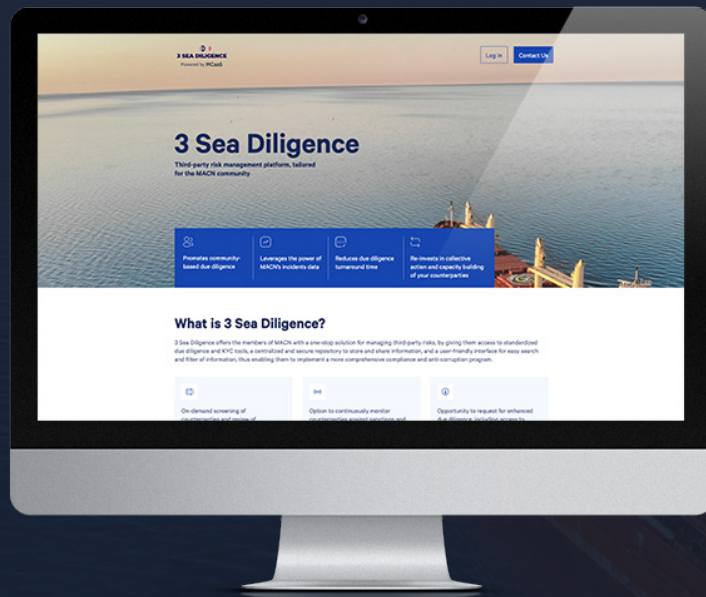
3 SEA DILIGENCE
Powered by MCoolS

Log in
Contact Us

3 Sea Diligence

Third-party risk management platform, tailored for the MACN community

Promotes community-based due diligence

Leverages the power of MACN's incidents data

Reduces due diligence turnaround time

Re-invests in collective action and capacity building of your counterparties

What is 3 Sea Diligence?

3 Sea Diligence offers the members of MACN with a one-stop solution for managing third-party risks, by giving them access to standardized due diligence and KYC tools, a centralized and secure repository to store and share information, and a user-friendly interface for easy search and filter of information, thus enabling them to implement a more comprehensive compliance and anti-corruption program.

On-demand screening of counterparties and review of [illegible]

Option to continuously monitor counterparties against sanctions and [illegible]

Opportunity to request for enhanced due diligence, including access to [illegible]